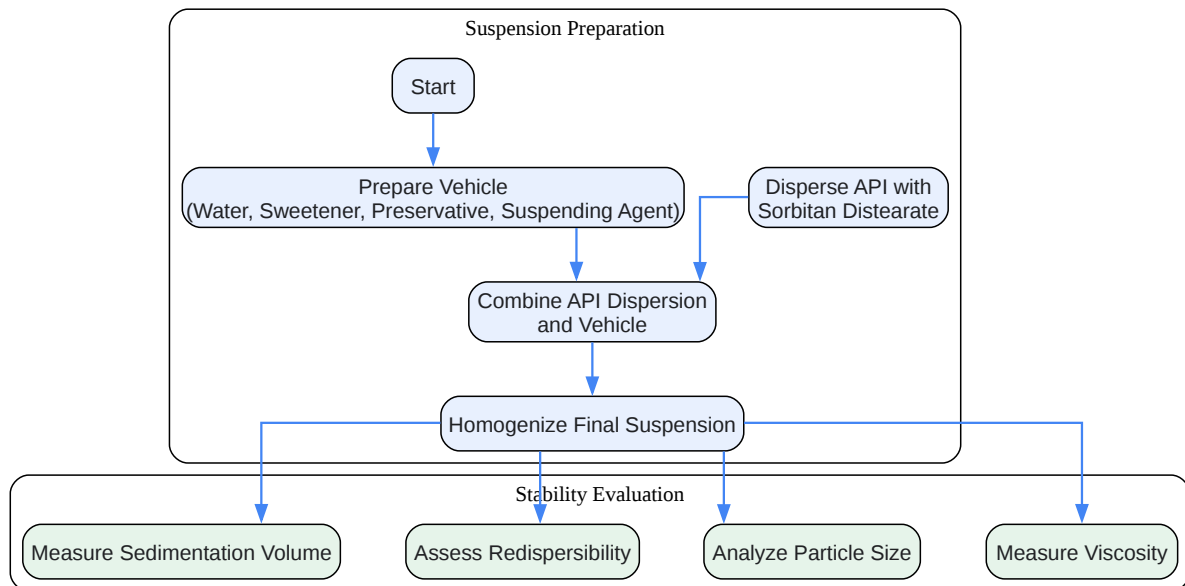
Suspension Preparation

Start

Prepare Vehicle
(Water, Sweetener, Preservative, Suspending Agent)

Disperse API with Sorbitan Distearate

Combine API Dispersion and Vehicle

Homogenize Final Suspension

Stability Evaluation

Measure Sedimentation Volume

Assess Redispersibility

Analyze Particle Size

Measure Viscosity